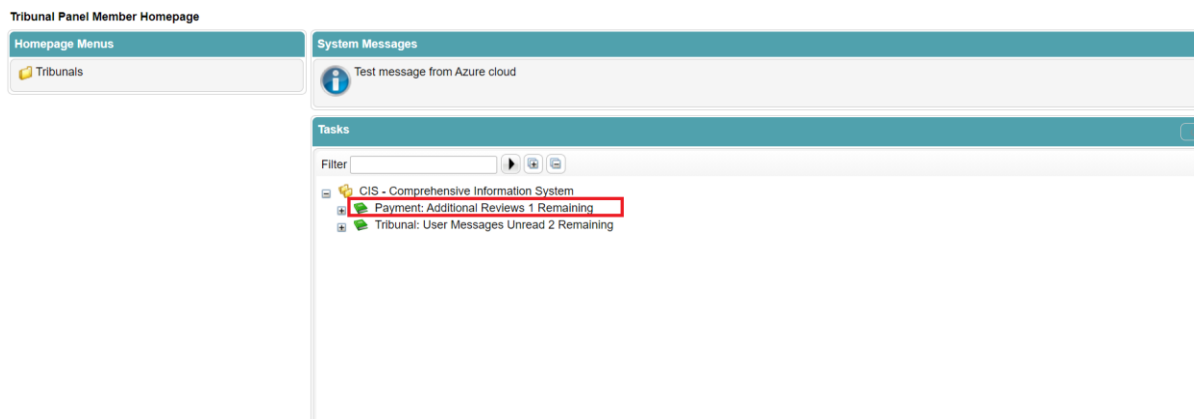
Tribunal Panel Member Homepage

Homepage Menus

Tribunals

System Messages

Test message from Azure cloud

Tasks

Filter

CIS - Comprehensive Information System

Payment: Additional Reviews 1 Remaining

Tribunal: User Messages Unread 2 Remaining